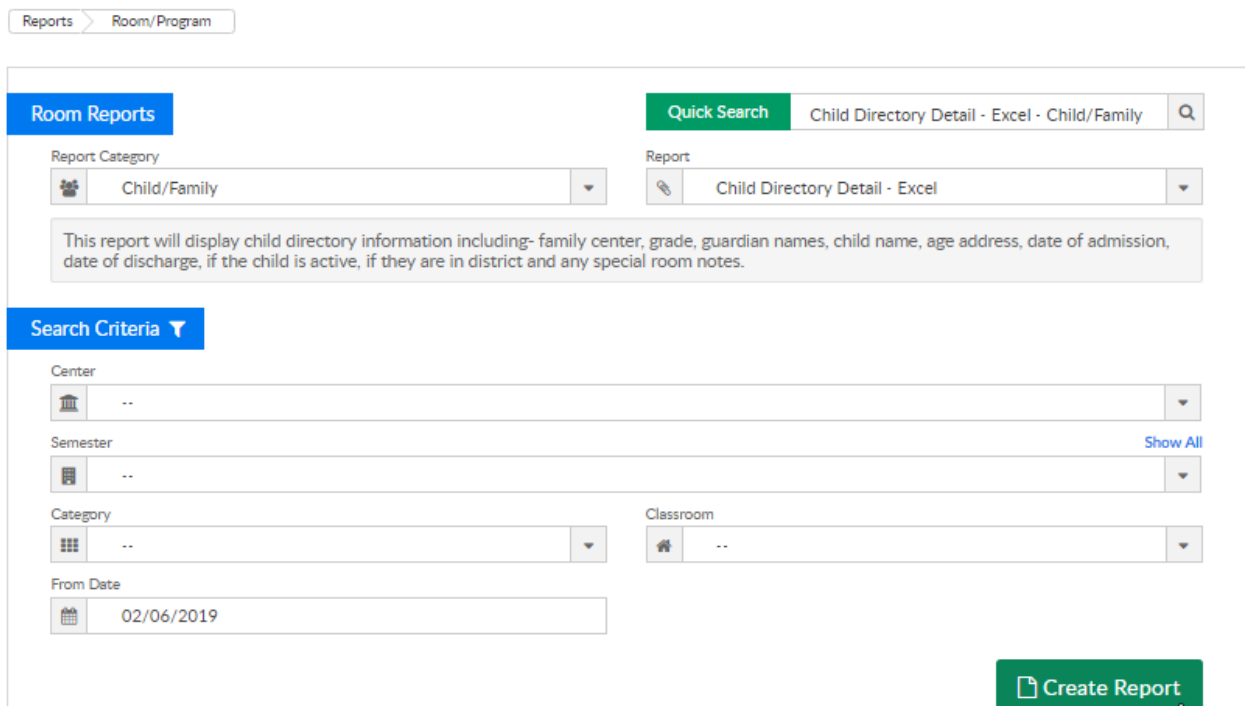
Reports Room/Program

Room Reports

Quick Search Child Directory Detail - Excel - Child/Family

Report Category
Child/Family

Report
Child Directory Detail - Excel

This report will display child directory information including- family center, grade, guardian names, child name, age address, date of admission, date of discharge, if the child is active, if they are in district and any special room notes.

Search Criteria

Center
--

Semester
Show All
--

Category
--

Classroom
--

From Date
02/06/2019

Create Report